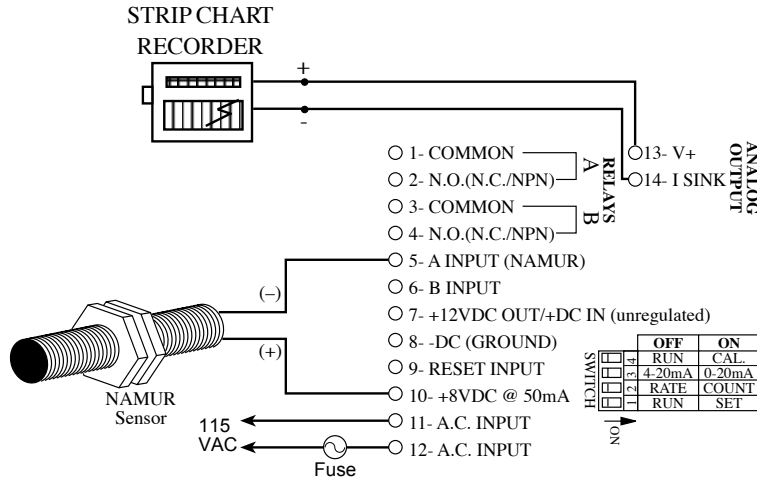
STRIP CHART RECORDER

+

-

1- COMMON

2- N.O.(N.C./NPN)

A

RELAYS

3- COMMON

4- N.O.(N.C./NPN)

B

13- V+

14- I SINK

ANALOG OUTPUT

(–)

5- A INPUT (NAMUR)

6- B INPUT

7- +12VDC OUT/+DC IN (unregulated)

8- -DC (GROUND)

(+)

9- RESET INPUT

10- +8VDC @ 50mA

NAMUR Sensor

115 VAC

11- A.C. INPUT

12- A.C. INPUT

Fuse

SWITCH

| | OFF | ON |
|---|---|---|
| 4 | RUN | CAL. |
| 3 | 4-20mA | 0-20mA |
| 2 | RATE | COUNT |
| 1 | RUN | SET |

ON